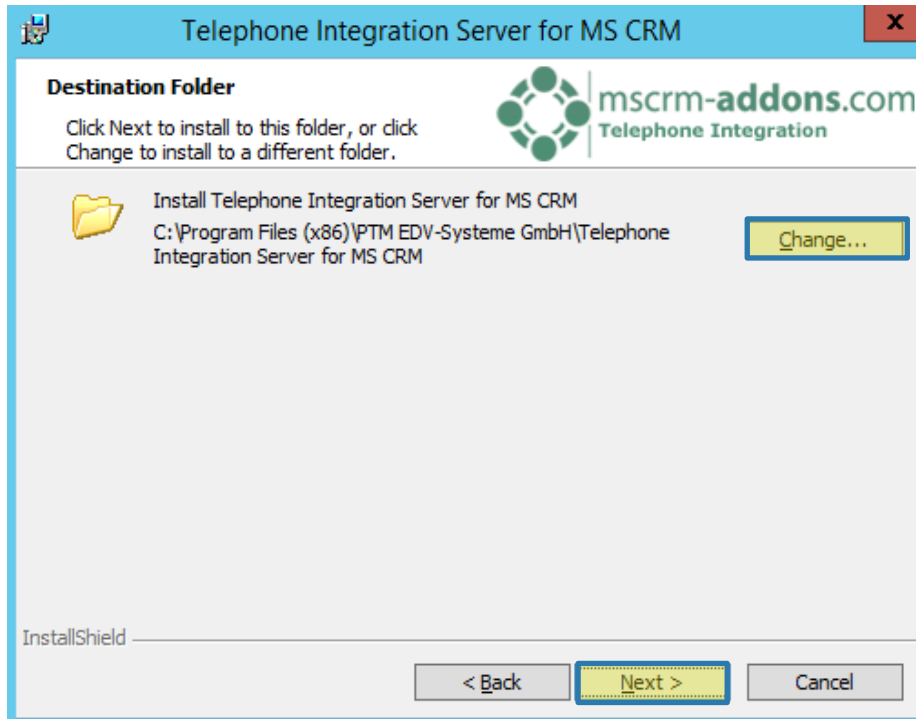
Telephone Integration Server for MS CRM

X

Destination Folder

Click Next to install to this folder, or click Change to install to a different folder.

mscrm-addons.com
Telephone Integration

Install Telephone Integration Server for MS CRM
C:\Program Files (x86)\PTM EDV-Systeme GmbH\Telephone Integration Server for MS CRM

Change...

InstallShield

< Back

Next >

Cancel